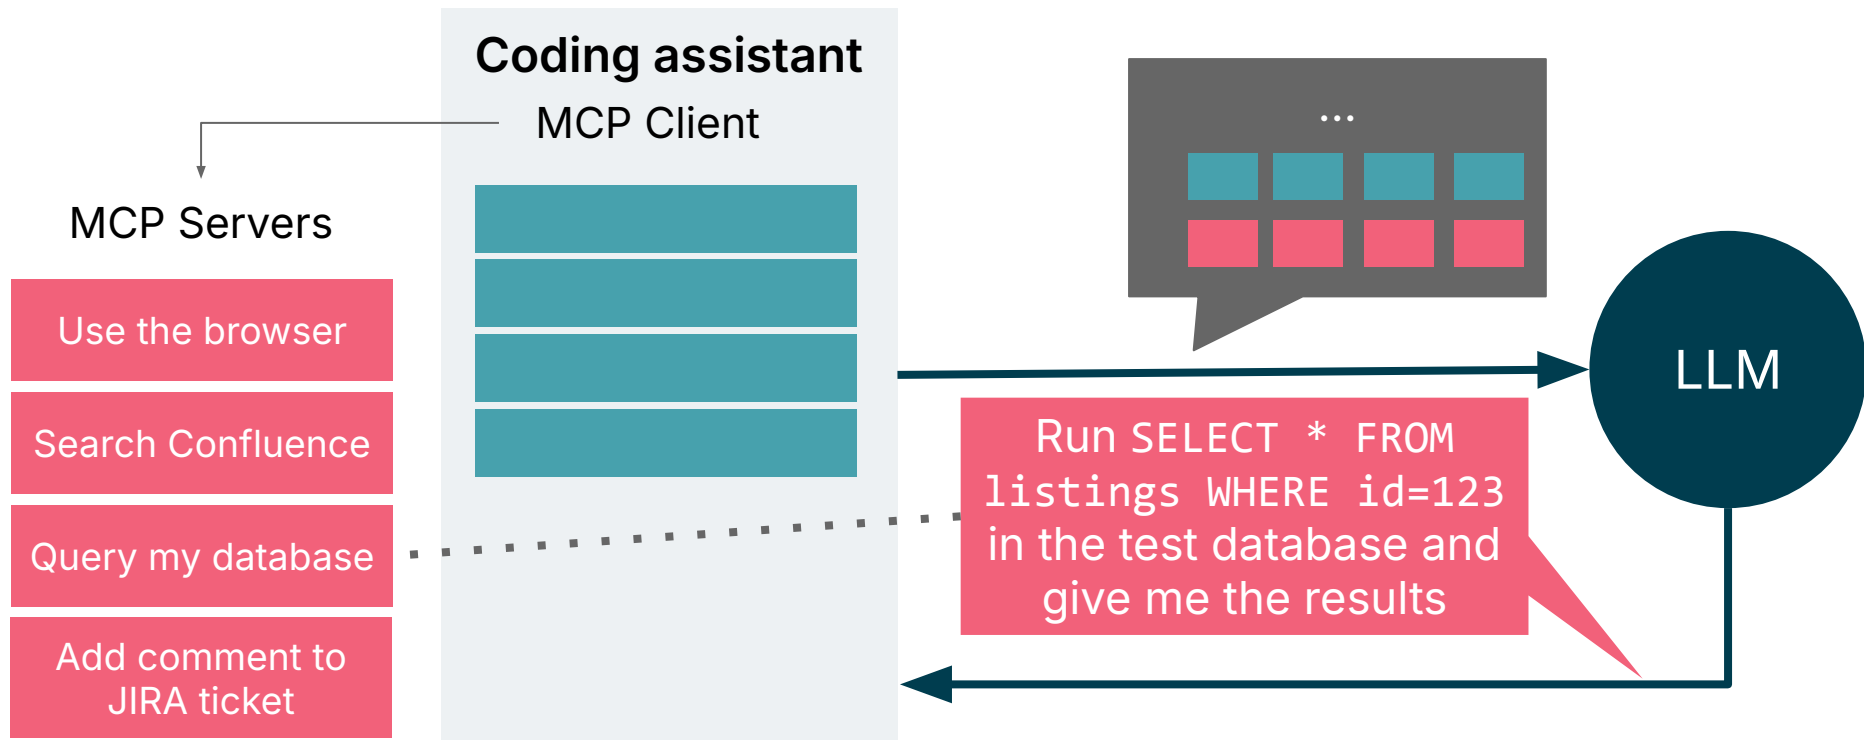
Coding assistant

MCP Client

MCP Servers

Use the browser

Search Confluence

Query my database

Add comment to JIRA ticket

...

LLM

Run SELECT * FROM listings WHERE id=123 in the test database and give me the results